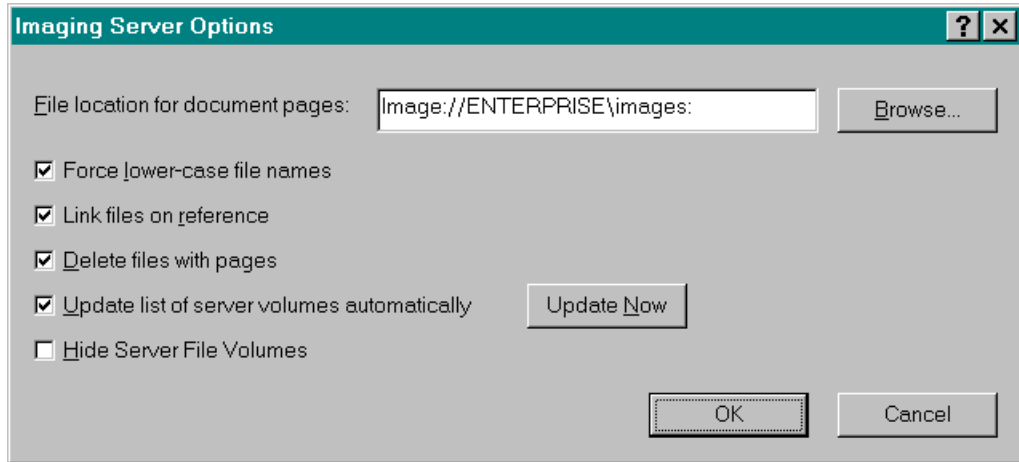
Imaging Server Options

?

File location for document pages: Image://ENTERPRISE\images:

Browse...

Force lower-case file names

Link files on reference

Delete files with pages

Update list of server volumes automatically

Update Now

Hide Server File Volumes

OK

Cancel